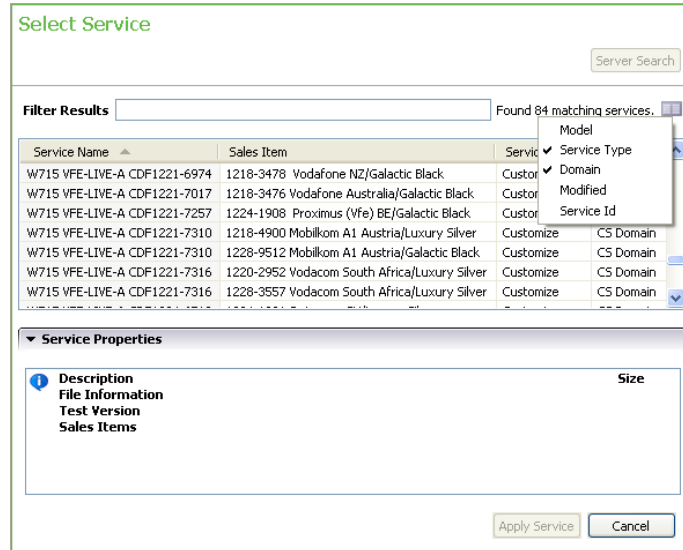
Select Service

Server Search

Filter Results

Found 84 matching services.

Model
✔ Service Type
✔ Domain
Modified
Service Id

| Service Name | Sales Item | Servic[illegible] | |
|---|---|---|---|
| W715 VFE-LIVE-A CDF1221-6974 | 1218-3478 Vodafone NZ/Galactic Black | Custom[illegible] | |
| W715 VFE-LIVE-A CDF1221-7017 | 1218-3476 Vodafone Australia/Galactic Black | Custom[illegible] | |
| W715 VFE-LIVE-A CDF1221-7257 | 1224-1908 Proximus (Vfe) BE/Galactic Black | Custom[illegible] | |
| W715 VFE-LIVE-A CDF1221-7310 | 1218-4900 Mobilkom A1 Austria/Luxury Silver | Customize | CS Domain |
| W715 VFE-LIVE-A CDF1221-7310 | 1228-9512 Mobilkom A1 Austria/Galactic Black | Customize | CS Domain |
| W715 VFE-LIVE-A CDF1221-7316 | 1220-2952 Vodacom South Africa/Luxury Silver | Customize | CS Domain |
| W715 VFE-LIVE-A CDF1221-7316 | 1228-3557 Vodacom South Africa/Luxury Silver | Customize | CS Domain |

Service Properties

Description
File Information
Test Version
Sales Items

Size

Apply Service
Cancel